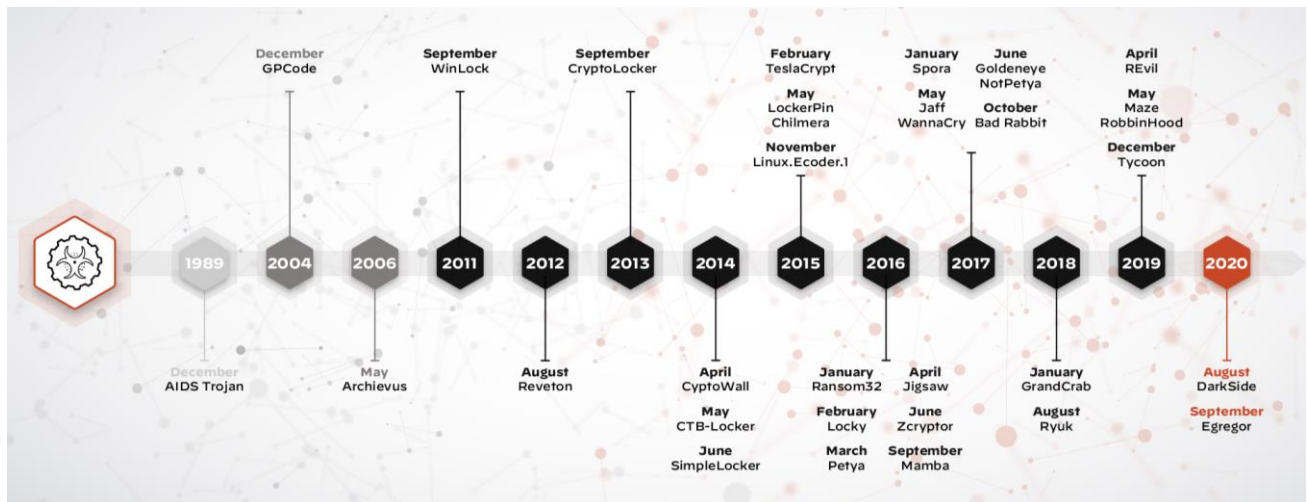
December
GPCode

September
WinLock

September
CryptoLocker

February
TeslaCrypt

May
LockerPin
Chilmera

November
Linux.Ecoder.1

January
Spora

May
Jaff
WannaCry

June
Goldeneye
NotPetya

October
Bad Rabbit

April
REvil

May
Maze
RobbinHood

December
Tycoon

1989 2004 2006 2011 2012 2013 2014 2015 2016 2017 2018 2019 2020

December
AIDS Trojan

May
Archievus

August
Reveton

April
CyptoWall

May
CTB-Locker

June
SimpleLocker

January
Ransom32

February
Locky

March
Petya

April
Jigsaw

June
Zcryptor

September
Mamba

January
GrandCrab

August
Ryuk

August
DarkSide

September
Egregor